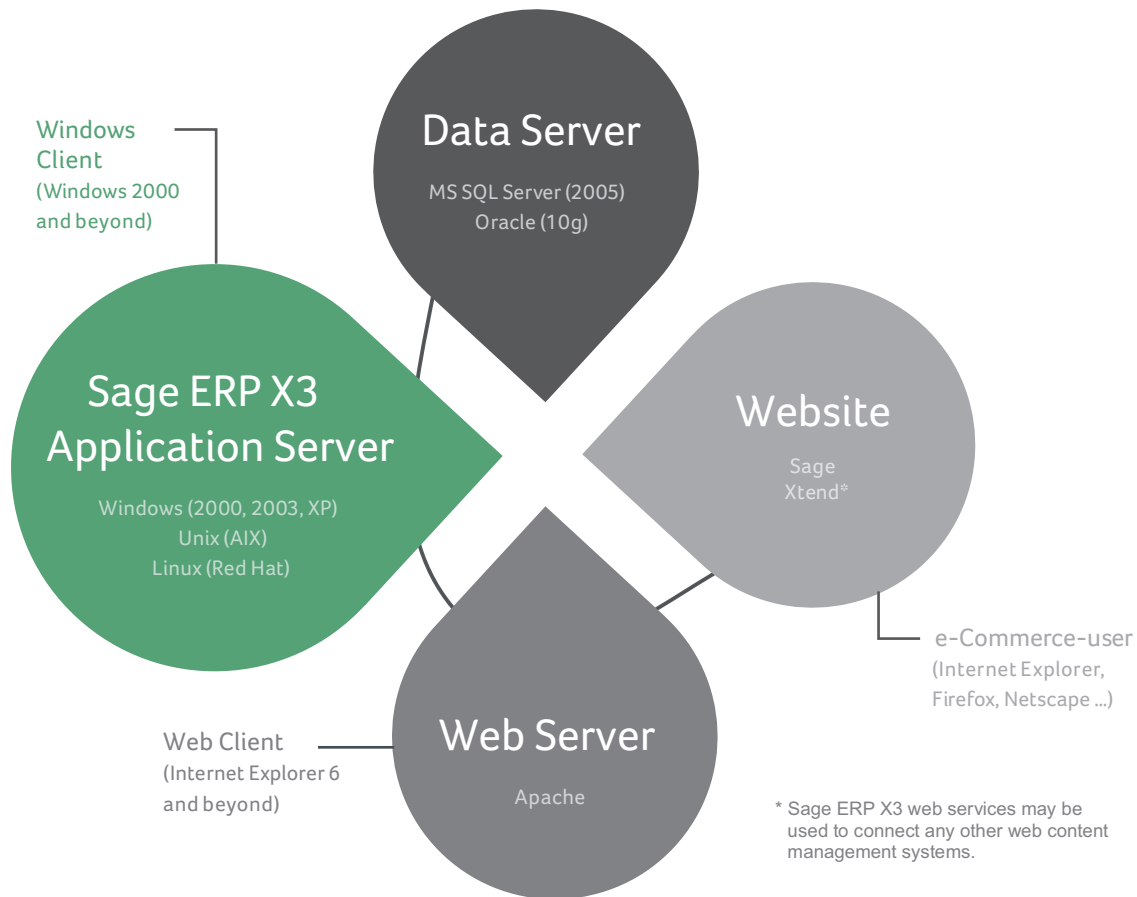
Windows Client
(Windows 2000 and beyond)

Data Server

MS SQL Server (2005)
Oracle (10g)

Sage ERP X3 Application Server

Windows (2000, 2003, XP)
Unix (AIX)
Linux (Red Hat)

Website

Sage Xtend*

e-Commerce-user
(Internet Explorer, Firefox, Netscape ...)

Web Client
(Internet Explorer 6 and beyond)

Web Server

Apache

* Sage ERP X3 web services may be used to connect any other web content management systems.